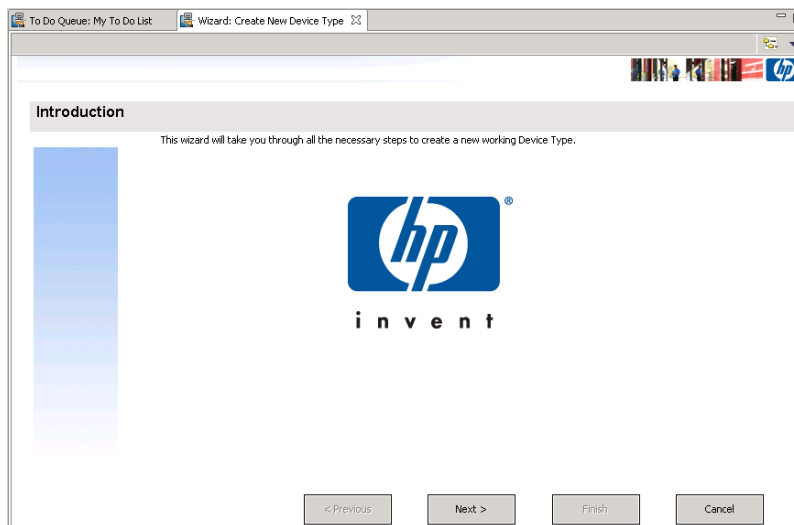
To Do Queue: My To Do List

Wizard: Create New Device Type

Introduction

This wizard will take you through all the necessary steps to create a new working Device Type.

hp ®

i n v e n t

< Previous

Next >

Finish

Cancel